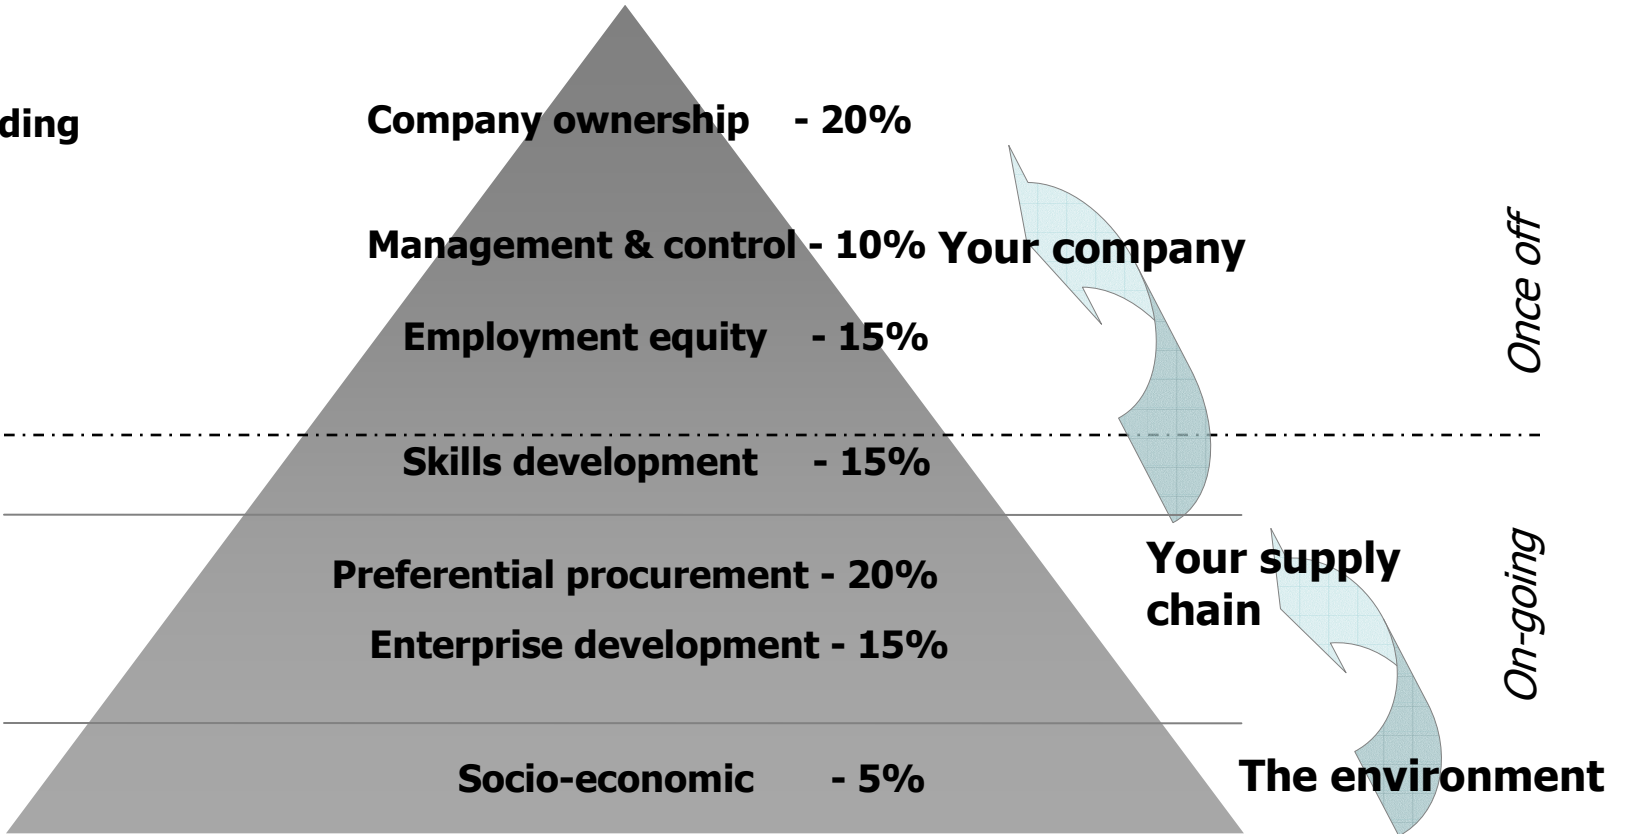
ding

Company ownership - 20%

Management & control - 10%

Employment equity - 15%

Skills development - 15%

Preferential procurement - 20%

Enterprise development - 15%

Socio-economic - 5%

Your company

Your supply chain

The environment

Once off

On-going